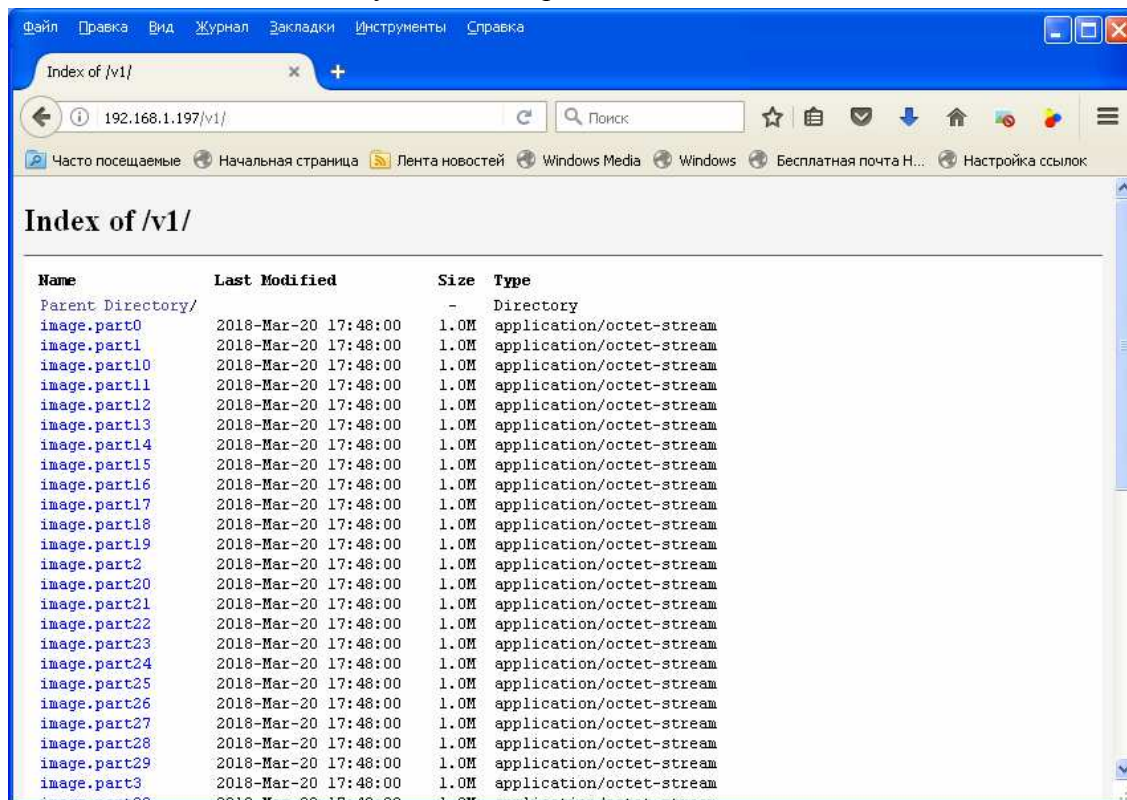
Файл Правка Вид Журнал Закладки Инструменты Справка

Index of /v1/

192.168.1.197/v1/

Поиск

Часто посещаемые Начальная страница Лента новостей Windows Media Windows Бесплатная почта H... Настройка ссылок

Index of /v1/

| Name | Last Modified | Size | Type |
|---|---|---|---|
| Parent Directory/ | | - | Directory |
| image.part0 | 2018-Mar-20 17:48:00 | 1.0M | application/octet-stream |
| image.part1 | 2018-Mar-20 17:48:00 | 1.0M | application/octet-stream |
| image.part10 | 2018-Mar-20 17:48:00 | 1.0M | application/octet-stream |
| image.part11 | 2018-Mar-20 17:48:00 | 1.0M | application/octet-stream |
| image.part12 | 2018-Mar-20 17:48:00 | 1.0M | application/octet-stream |
| image.part13 | 2018-Mar-20 17:48:00 | 1.0M | application/octet-stream |
| image.part14 | 2018-Mar-20 17:48:00 | 1.0M | application/octet-stream |
| image.part15 | 2018-Mar-20 17:48:00 | 1.0M | application/octet-stream |
| image.part16 | 2018-Mar-20 17:48:00 | 1.0M | application/octet-stream |
| image.part17 | 2018-Mar-20 17:48:00 | 1.0M | application/octet-stream |
| image.part18 | 2018-Mar-20 17:48:00 | 1.0M | application/octet-stream |
| image.part19 | 2018-Mar-20 17:48:00 | 1.0M | application/octet-stream |
| image.part2 | 2018-Mar-20 17:48:00 | 1.0M | application/octet-stream |
| image.part20 | 2018-Mar-20 17:48:00 | 1.0M | application/octet-stream |
| image.part21 | 2018-Mar-20 17:48:00 | 1.0M | application/octet-stream |
| image.part22 | 2018-Mar-20 17:48:00 | 1.0M | application/octet-stream |
| image.part23 | 2018-Mar-20 17:48:00 | 1.0M | application/octet-stream |
| image.part24 | 2018-Mar-20 17:48:00 | 1.0M | application/octet-stream |
| image.part25 | 2018-Mar-20 17:48:00 | 1.0M | application/octet-stream |
| image.part26 | 2018-Mar-20 17:48:00 | 1.0M | application/octet-stream |
| image.part27 | 2018-Mar-20 17:48:00 | 1.0M | application/octet-stream |
| image.part28 | 2018-Mar-20 17:48:00 | 1.0M | application/octet-stream |
| image.part29 | 2018-Mar-20 17:48:00 | 1.0M | application/octet-stream |
| image.part3 | 2018-Mar-20 17:48:00 | 1.0M | application/octet-stream |
| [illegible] | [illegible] | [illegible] | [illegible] |